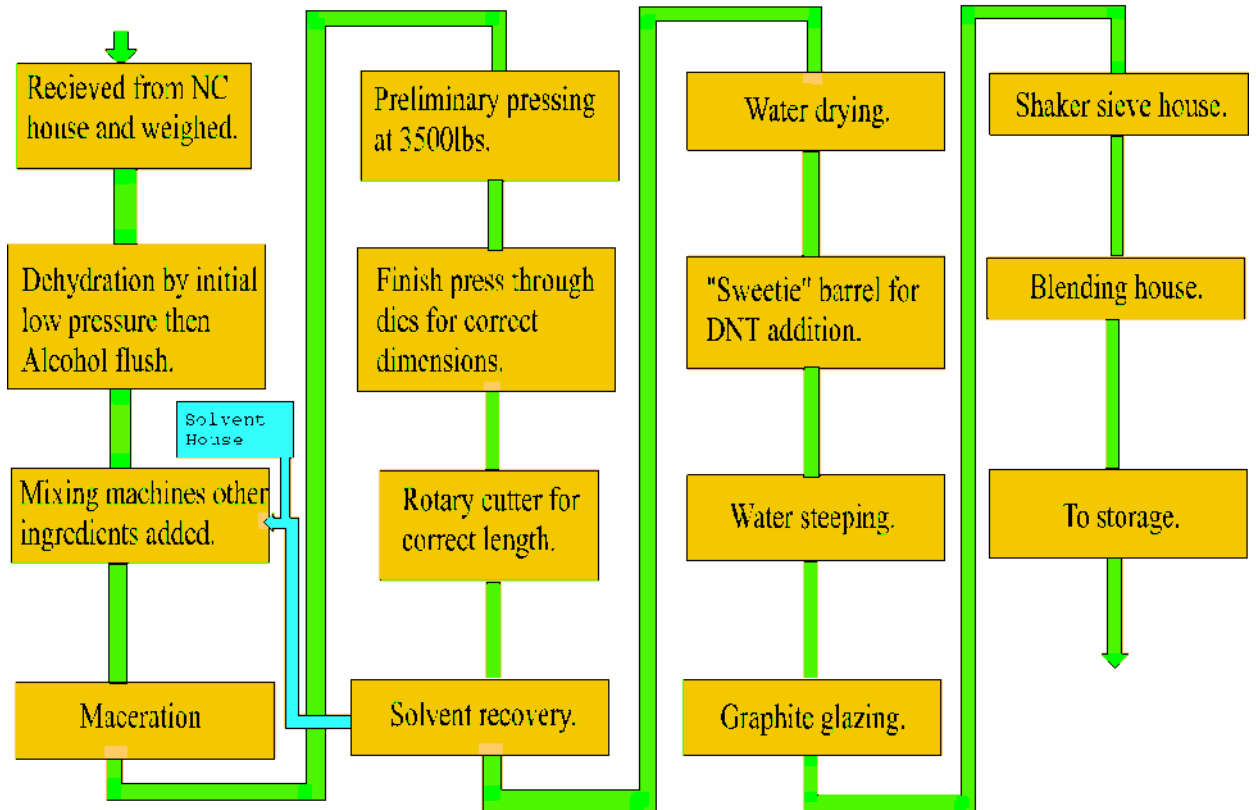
Recieved from NC house and weighed.

Dehydration by initial low pressure then Alcohol flush.

Solvent House

Mixing machines other ingredients added.

Maceration

Preliminary pressing at 3500lbs.

Finish press through dies for correct dimensions.

Rotary cutter for correct length.

Solvent recovery.

Water drying.

"Sweetie" barrel for DNT addition.

Water steeping.

Graphite glazing.

Shaker sieve house.

Blending house.

To storage.